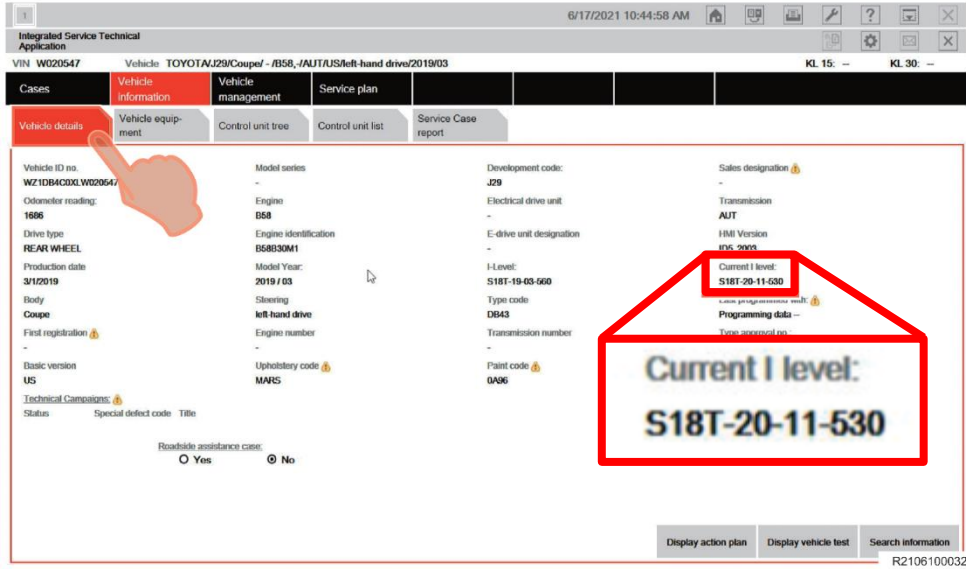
1

6/17/2021 10:44:58 AM

Integrated Service Technical Application

VIN W020547 Vehicle TOYOTA/J29/Coupe/ - /B58,-/AUT/US/left-hand drive/2019/03

KL 15: -- KL 30: --

Cases | Vehicle information | Vehicle management | Service plan

Vehicle details | Vehicle equipment | Control unit tree | Control unit list | Service Case report

Vehicle ID no.
WZ1DB4C0XLW020547

Odometer reading:
1686

Drive type
REAR WHEEL

Production date
3/1/2019

Body
Coupe

First registration
-

Basic version
US

Technical Campaigns:
Status Special defect code Title

Model series
-

Engine
B58

Engine identification
B58B30M1

Model Year:
2019 / 03

Steering
left-hand drive

Engine number
-

Upholstery code
MARS

Development code:
J29

Electrical drive unit
-

E-drive unit designation
-

I-Level:
S18T-19-03-560

Type code
DB43

Transmission number
-

Paint code
0A96

Sales designation
-

Transmission
AUT

HMI Version
ID5_2003

Current I level:
S18T-20-11-530

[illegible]
Programming data --

Type approval no.:

Current I level:
S18T-20-11-530

Roadside assistance case:
Yes No

Display action plan | Display vehicle test | Search information

R2106100032